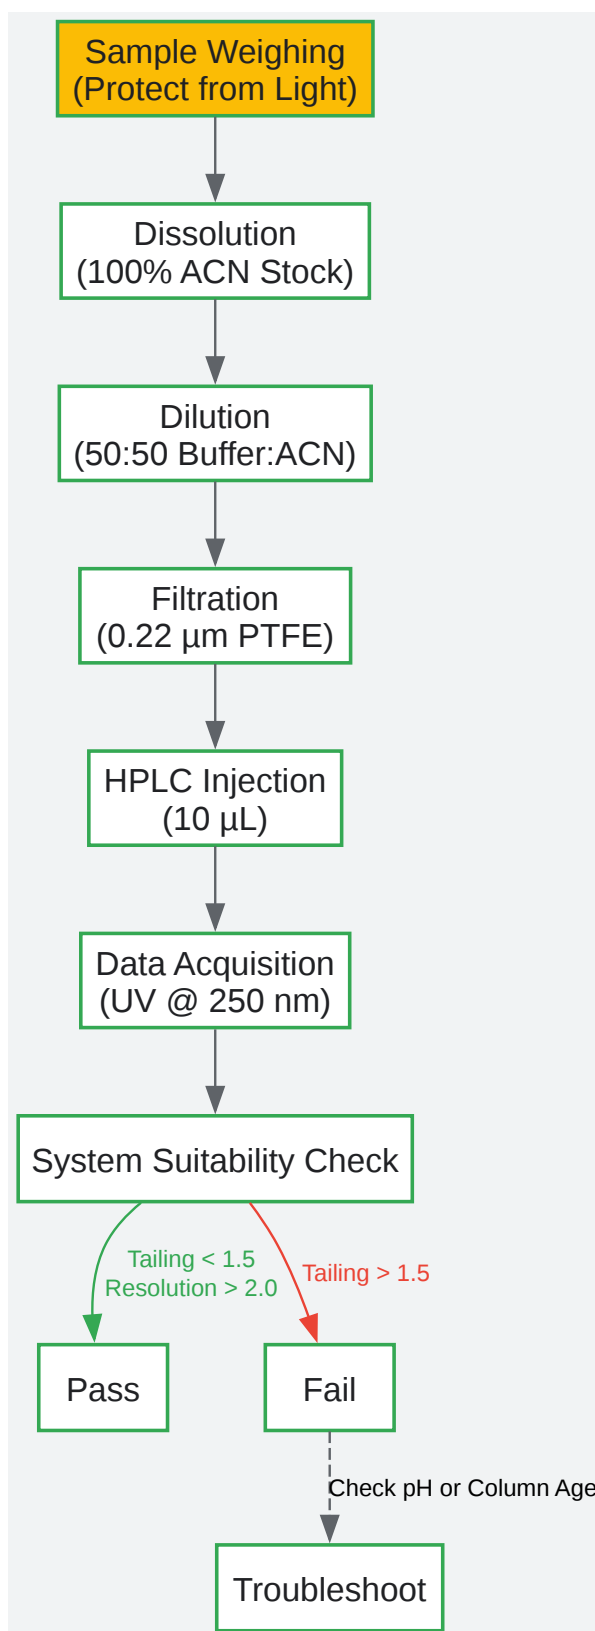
Sample Weighing
(Protect from Light)

Dissolution
(100% ACN Stock)

Dilution
(50:50 Buffer:ACN)

Filtration
(0.22 µm PTFE)

HPLC Injection
(10 µL)

Data Acquisition
(UV @ 250 nm)

System Suitability Check

Tailing < 1.5
Resolution > 2.0

Tailing > 1.5

Pass

Fail

Check pH or Column Age

Troubleshoot